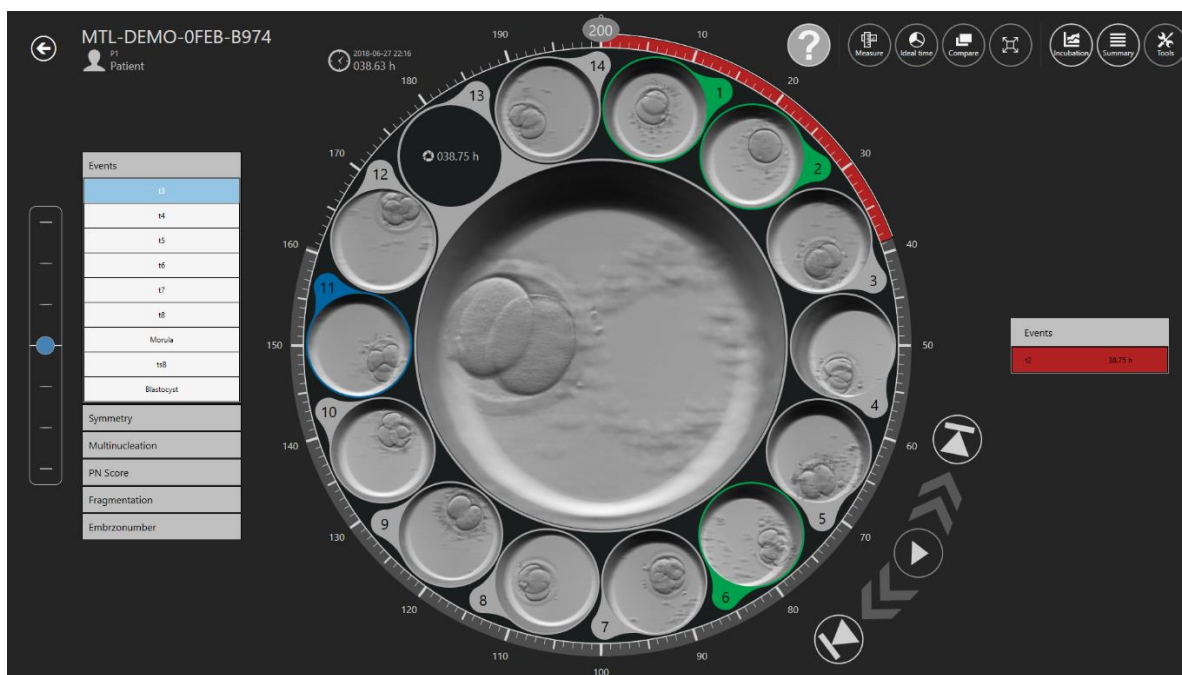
MTL-DEMO-0FEB-B974
P1
Patient

2018-06-27 22:16
038.63 h

Measure
Ideal time
Compare
Incubation
Summary
Tools

200
10
20
30
40
50
60
70
80
90
100
110
120
130
140
150
160
170
180
190

1
2
3
4
5
6
7
8
9
10
11
12
13
14

038.75 h

Events
t3
t4
t5
t6
t7
t8
Morula
ts8
Blastocyst
Symmetry
Multinucleation
PN Score
Fragmentation
Embrzonumber

Events
t2 38.75 h